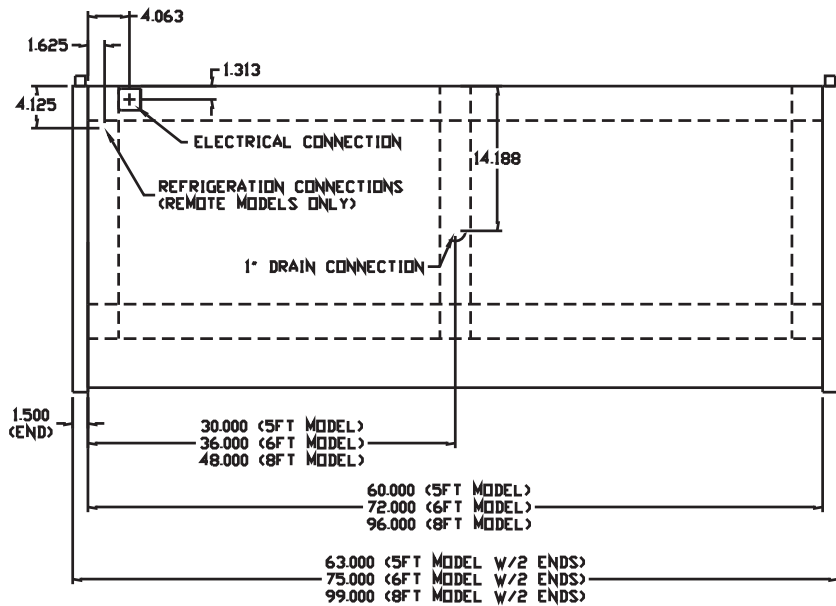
4.063
1.625
1.313
4.125
ELECTRICAL CONNECTION
14.188
REFRIGERATION CONNECTIONS
(REMOTE MODELS ONLY)
1" DRAIN CONNECTION
1.500
(END)
30.000 (5FT MODEL)
36.000 (6FT MODEL)
48.000 (8FT MODEL)
60.000 (5FT MODEL)
72.000 (6FT MODEL)
96.000 (8FT MODEL)
63.000 (5FT MODEL W/2 ENDS)
75.000 (6FT MODEL W/2 ENDS)
99.000 (8FT MODEL W/2 ENDS)